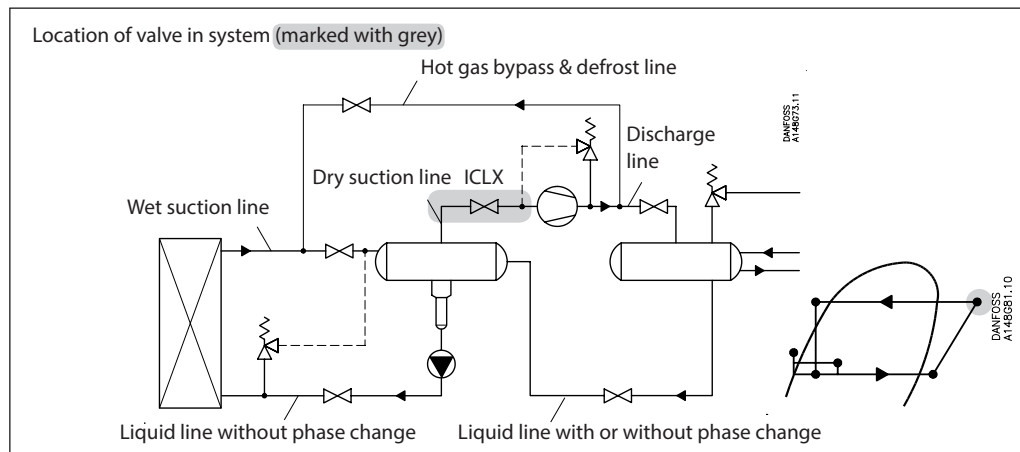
Location of valve in system (marked with grey)

Hot gas bypass & defrost line

Discharge line

Dry suction line ICLX

Wet suction line

DANFOSS A148673.11

DANFOSS A148681.10

Liquid line without phase change

Liquid line with or without phase change